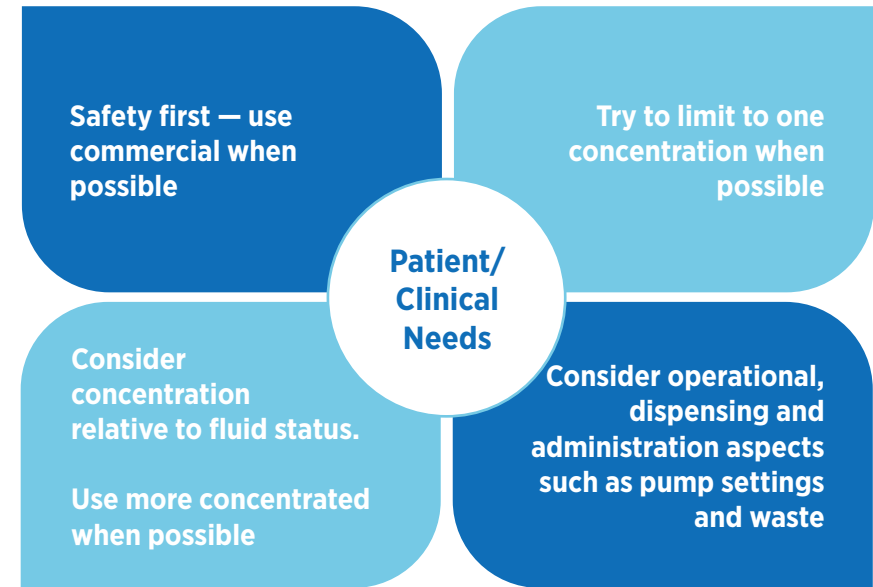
Safety first — use commercial when possible

Try to limit to one concentration when possible

Patient/ Clinical Needs

Consider concentration relative to fluid status.

Use more concentrated when possible

Consider operational, dispensing and administration aspects such as pump settings and waste